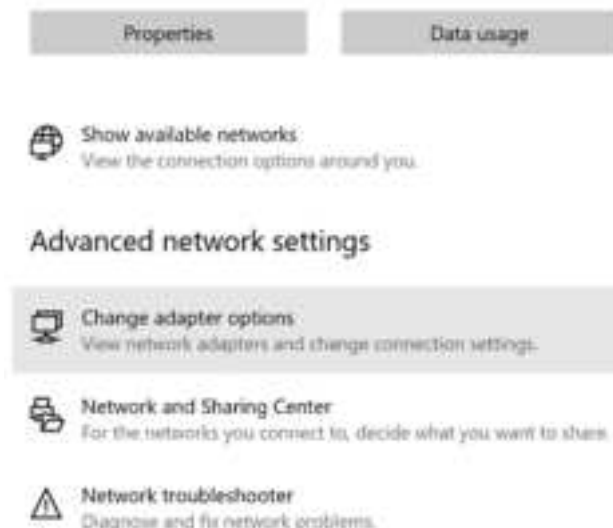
Properties

Data usage

Show available networks
View the connection options around you.

Advanced network settings

Change adapter options
View network adapters and change connection settings.

Network and Sharing Center
For the networks you connect to, decide what you want to share.

Network troubleshooter
Diagnose and fix network problems.